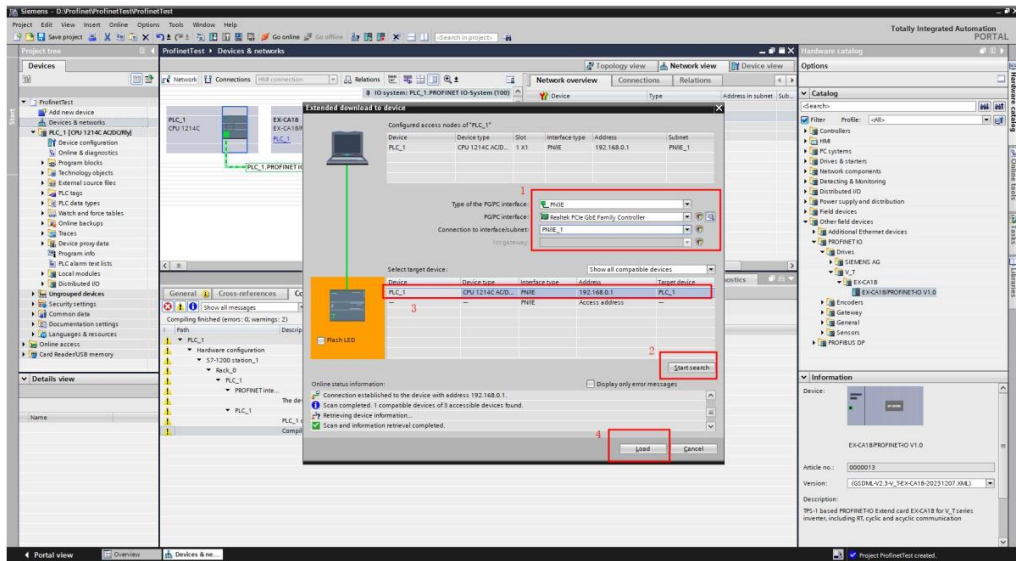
Siemens - D:\Profinet\ProfinetTest\ProfinetTest

Project Edit View Insert Online Options Tools Window Help

Save project Go online Go offline Search in project

Totally Integrated Automation PORTAL

Project tree

Devices

ProfinetTest
Add new device
Devices & networks
PLC_1 [CPU 1214C AC/DC/Rly]
Device configuration
Online & diagnostics
Program blocks
Technology objects
External source files
PLC tags
PLC data types
Watch and force tables
Online backups
Traces
Device proxy data
Program info
PLC alarm text lists
Local modules
Distributed I/O
Ungrouped devices
Security settings
Common data
Documentation settings
Languages & resources
Online access
Card Reader/USB memory

Details view

Name

ProfinetTest ▸ Devices & networks

Topology view Network view Device view

Network Connections HMI connection Relations

IO system: PLC_1.PROFINET IO-System (100)

Network overview Connections Relations

Device Type Address in subnet Sub...

PLC_1 CPU 1214C

EX-CA18 EX-CA18P PLC_1

PLC_1.PROFINET IO

Extended download to device

Configured access nodes of "PLC_1"

| Device | Device type | Slot | Interface type | Address | Subnet |
|---|---|---|---|---|---|
| PLC_1 | CPU 1214C AC/D... | 1 X1 | PN/IE | 192.168.0.1 | PN/IE_1 |

1

Type of the PG/PC interface: PN/IE

PG/PC interface: Realtek PCIe GbE Family Controller

Connection to interface/subnet: PN/IE_1

1st gateway:

Select target device: Show all compatible devices

| Device | Device type | Interface type | Address | Target device |
|---|---|---|---|---|
| PLC_1 | CPU 1214C AC/D... | PN/IE | 192.168.0.1 | PLC_1 |
| -- | -- | PN/IE | Access address | -- |

3

Flash LED

2

Start search

Online status information: Display only error messages

Connection established to the device with address 192.168.0.1.
Scan completed. 1 compatible devices of 3 accessible devices found.
Retrieving device information...
Scan and information retrieval completed.

4

Load Cancel

General Cross-references Co

Show all messages

Compiling finished (errors: 0; warnings: 2)

Path Descrip
PLC_1
Hardware configuration
S7-1200 station_1
Rack_0
PLC_1
PROFINET inte...
The dev
PLC_1
PLC_1
Compil

Hardware catalog

Options

Catalog

<Search>

Filter Profile: <All>

Controllers
HMI
PC systems
Drives & starters
Network components
Detecting & Monitoring
Distributed I/O
Power supply and distribution
Field devices
Other field devices
Additional Ethernet devices
PROFINET IO
Drives
SIEMENS AG
V_T
EX-CA18
EX-CA18PROFINET-IO V1.0
Encoders
Gateway
General
Sensors
PROFIBUS DP

Information

Device:

EX-CA18PROFINET-IO V1.0

Article no.: 0000013

Version: (GSDML-V2.3-V_T-EX-CA18-20231207.XML)

Description:

TPS-1 based PROFINET-IO Extend card EX-CA18 for V_T series inverter, including RT, cyclic and acyclic communication

Portal view Overview Devices & ne...

Project ProfinetTest created.